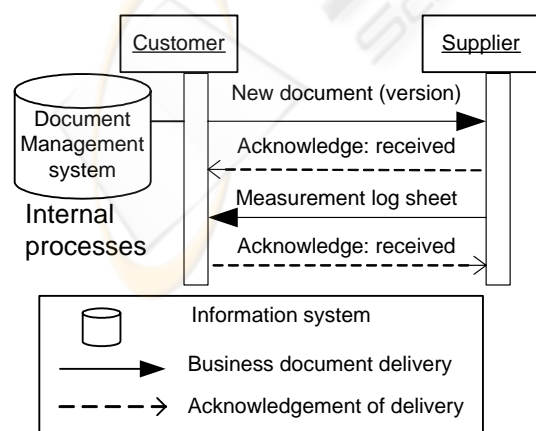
Customer

Supplier

Document Management system

New document (version)

Acknowledge: received

Measurement log sheet

Acknowledge: received

Internal processes

Information system

Business document delivery

Acknowledgement of delivery